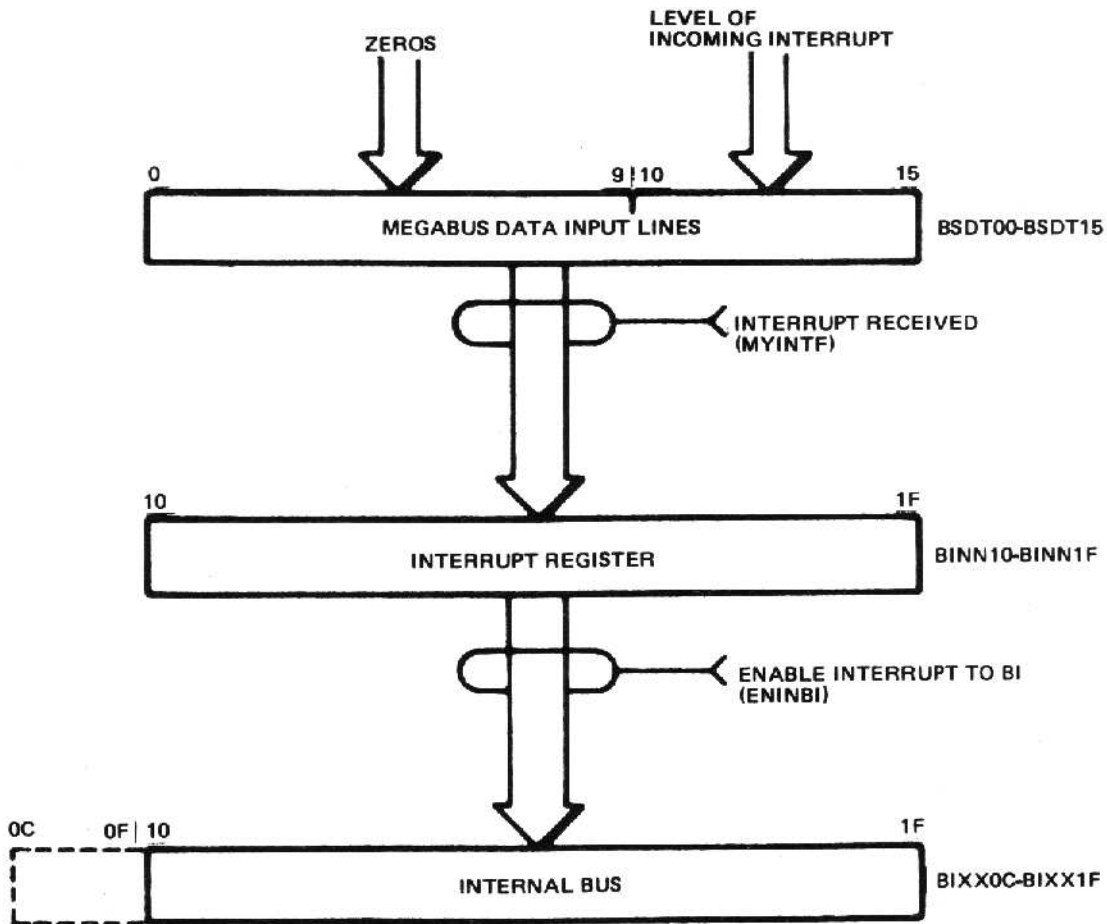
ZEROS

LEVEL OF INCOMING INTERRUPT

0

9 | 10

15

MEGABUS DATA INPUT LINES

BSDT00-BSDT15

INTERRUPT RECEIVED (MYINTF)

10

1F

INTERRUPT REGISTER

BINN10-BINN1F

ENABLE INTERRUPT TO BI (ENINBI)

0C

0F | 10

1F

INTERNAL BUS

BIXX0C-BIXX1F